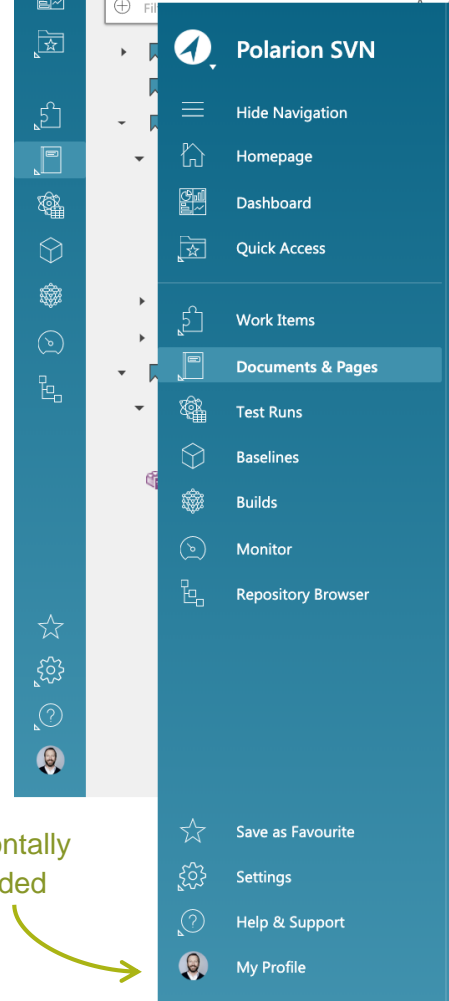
Fi

Polarion SVN

Hide Navigation

Homepage

Dashboard

Quick Access

Work Items

Documents & Pages

Test Runs

Baselines

Builds

Monitor

Repository Browser

Save as Favourite

Settings

Help & Support

My Profile

ontally
ded